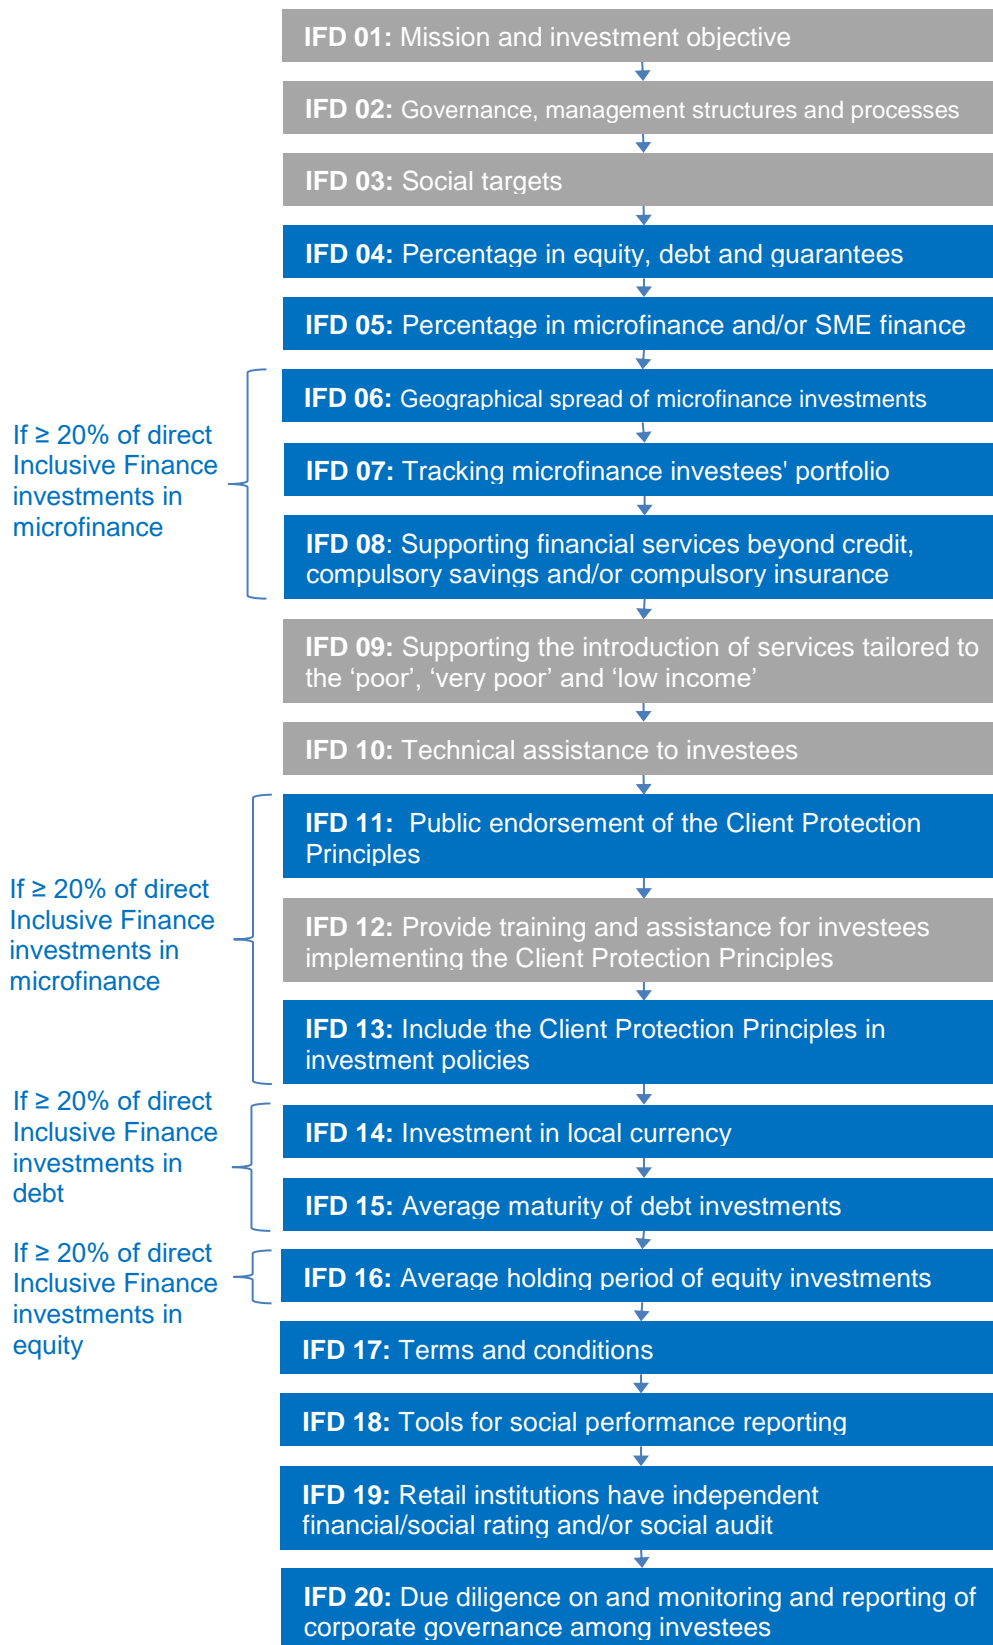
IFD 01: Mission and investment objective

IFD 02: Governance, management structures and processes

IFD 03: Social targets

IFD 04: Percentage in equity, debt and guarantees

IFD 05: Percentage in microfinance and/or SME finance

If ≥ 20% of direct Inclusive Finance investments in microfinance

IFD 06: Geographical spread of microfinance investments

IFD 07: Tracking microfinance investees' portfolio

IFD 08: Supporting financial services beyond credit, compulsory savings and/or compulsory insurance

IFD 09: Supporting the introduction of services tailored to the ‘poor’, ‘very poor’ and ‘low income’

IFD 10: Technical assistance to investees

If ≥ 20% of direct Inclusive Finance investments in microfinance

IFD 11: Public endorsement of the Client Protection Principles

IFD 12: Provide training and assistance for investees implementing the Client Protection Principles

IFD 13: Include the Client Protection Principles in investment policies

If ≥ 20% of direct Inclusive Finance investments in debt

IFD 14: Investment in local currency

IFD 15: Average maturity of debt investments

If ≥ 20% of direct Inclusive Finance investments in equity

IFD 16: Average holding period of equity investments

IFD 17: Terms and conditions

IFD 18: Tools for social performance reporting

IFD 19: Retail institutions have independent financial/social rating and/or social audit

IFD 20: Due diligence on and monitoring and reporting of corporate governance among investees